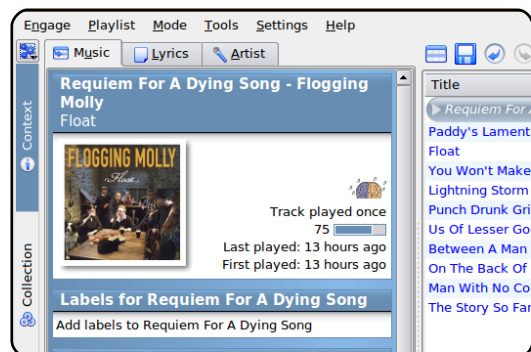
Engage Playlist Mode Tools Settings Help

Music Lyrics Artist

Context

Collection

Requiem For A Dying Song - Flogging Molly
Float

FLOGGING MOLLY
Float

Track played once
75
Last played: 13 hours ago
First played: 13 hours ago

Labels for Requiem For A Dying Song
Add labels to Requiem For A Dying Song

Title
Requiem For A
Paddy's Lament
Float
You Won't Make
Lightning Storm
Punch Drunk Gri
Us Of Lesser Go
Between A Man
On The Back Of
Man With No Co
The Story So Far